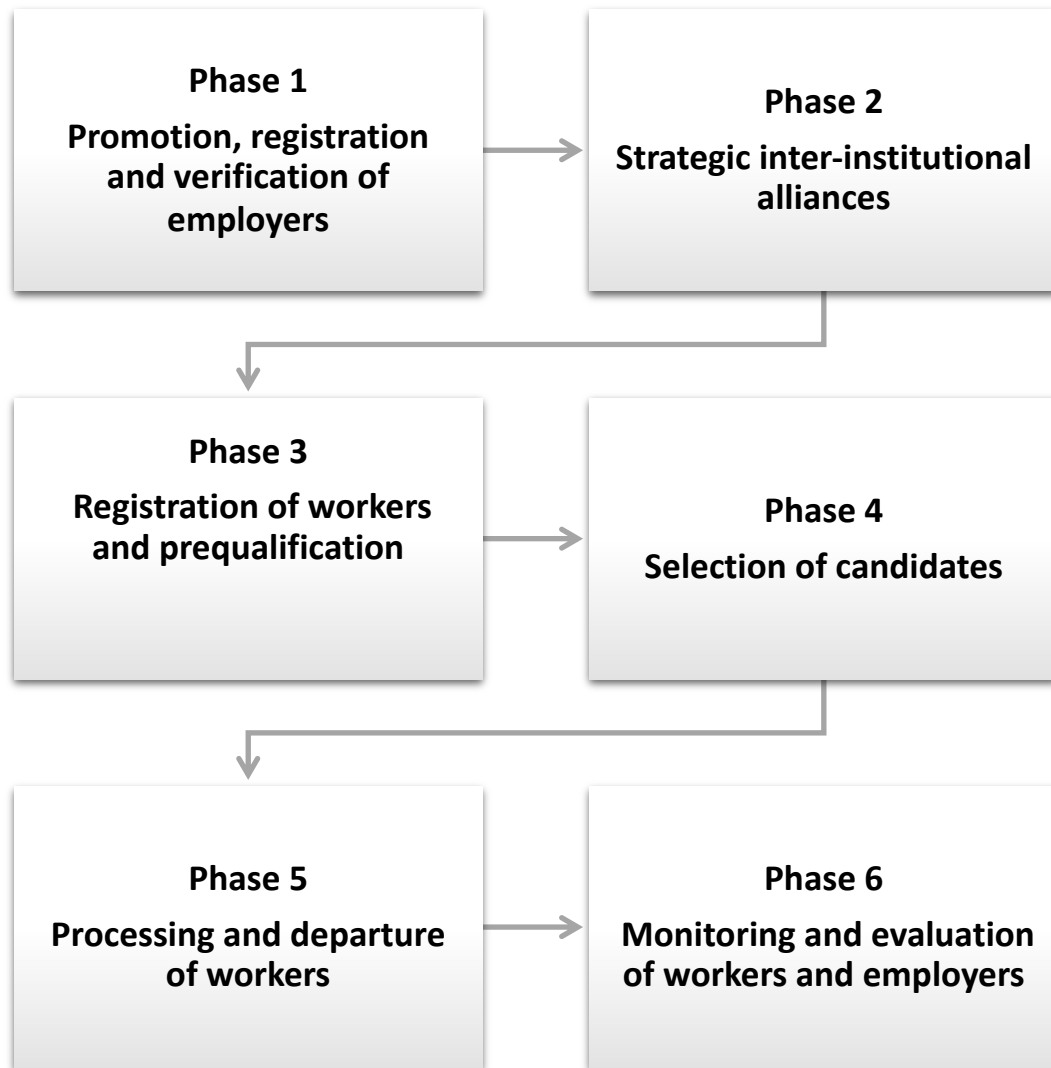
Phase 1
Promotion, registration and verification of employers

Phase 2
Strategic inter-institutional alliances

Phase 3
Registration of workers and prequalification

Phase 4
Selection of candidates

Phase 5
Processing and departure of workers

Phase 6
Monitoring and evaluation of workers and employers